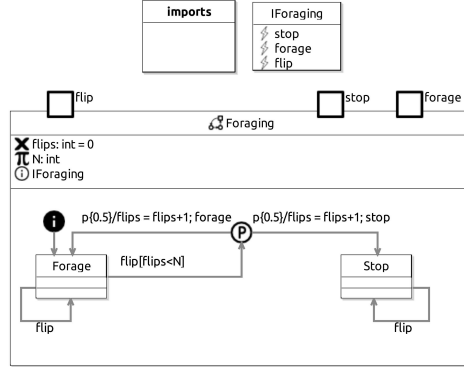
imports

IForaging
stop
forage
flip

flip

stop

forage

Foraging

flips: int = 0
N: int
IForaging

p{0.5}/flips = flips+1; forage

p{0.5}/flips = flips+1; stop

P

Forage

flip[flips<N]

Stop

flip

flip